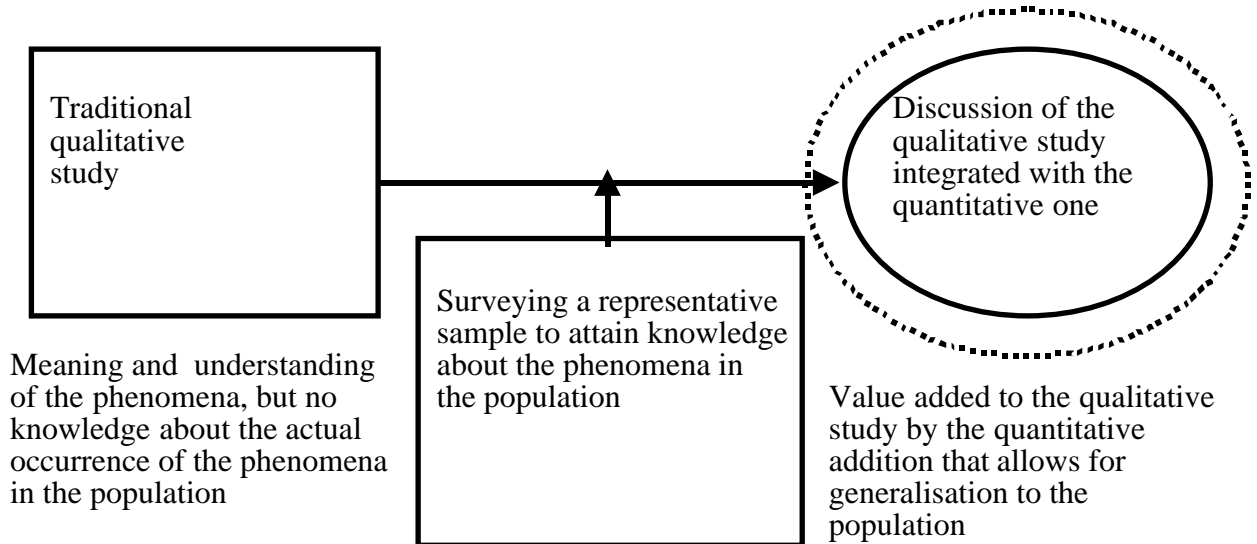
Traditional qualitative study

Discussion of the qualitative study integrated with the quantitative one

Surveying a representative sample to attain knowledge about the phenomena in the population

Meaning and understanding of the phenomena, but no knowledge about the actual occurrence of the phenomena in the population

Value added to the qualitative study by the quantitative addition that allows for generalisation to the population